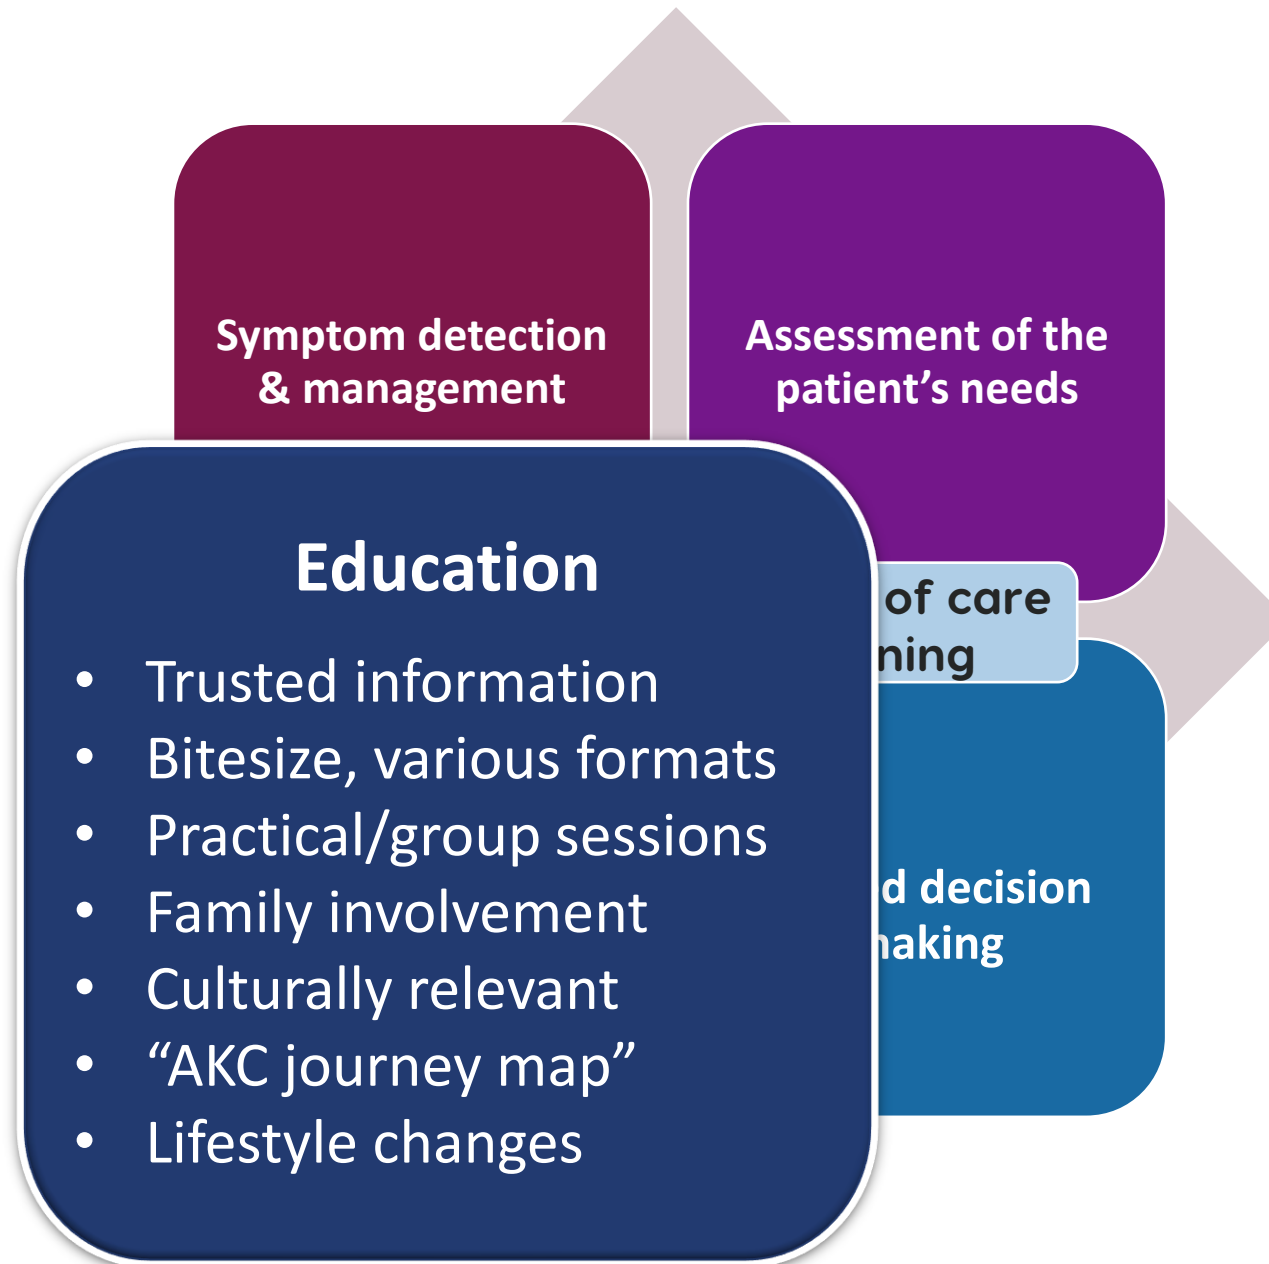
Symptom detection & management

Assessment of the patient's needs

of care
ning

d decision
naking

Education

- Trusted information
- Bitesize, various formats
- Practical/group sessions
- Family involvement
- Culturally relevant
- "AKC journey map"
- Lifestyle changes